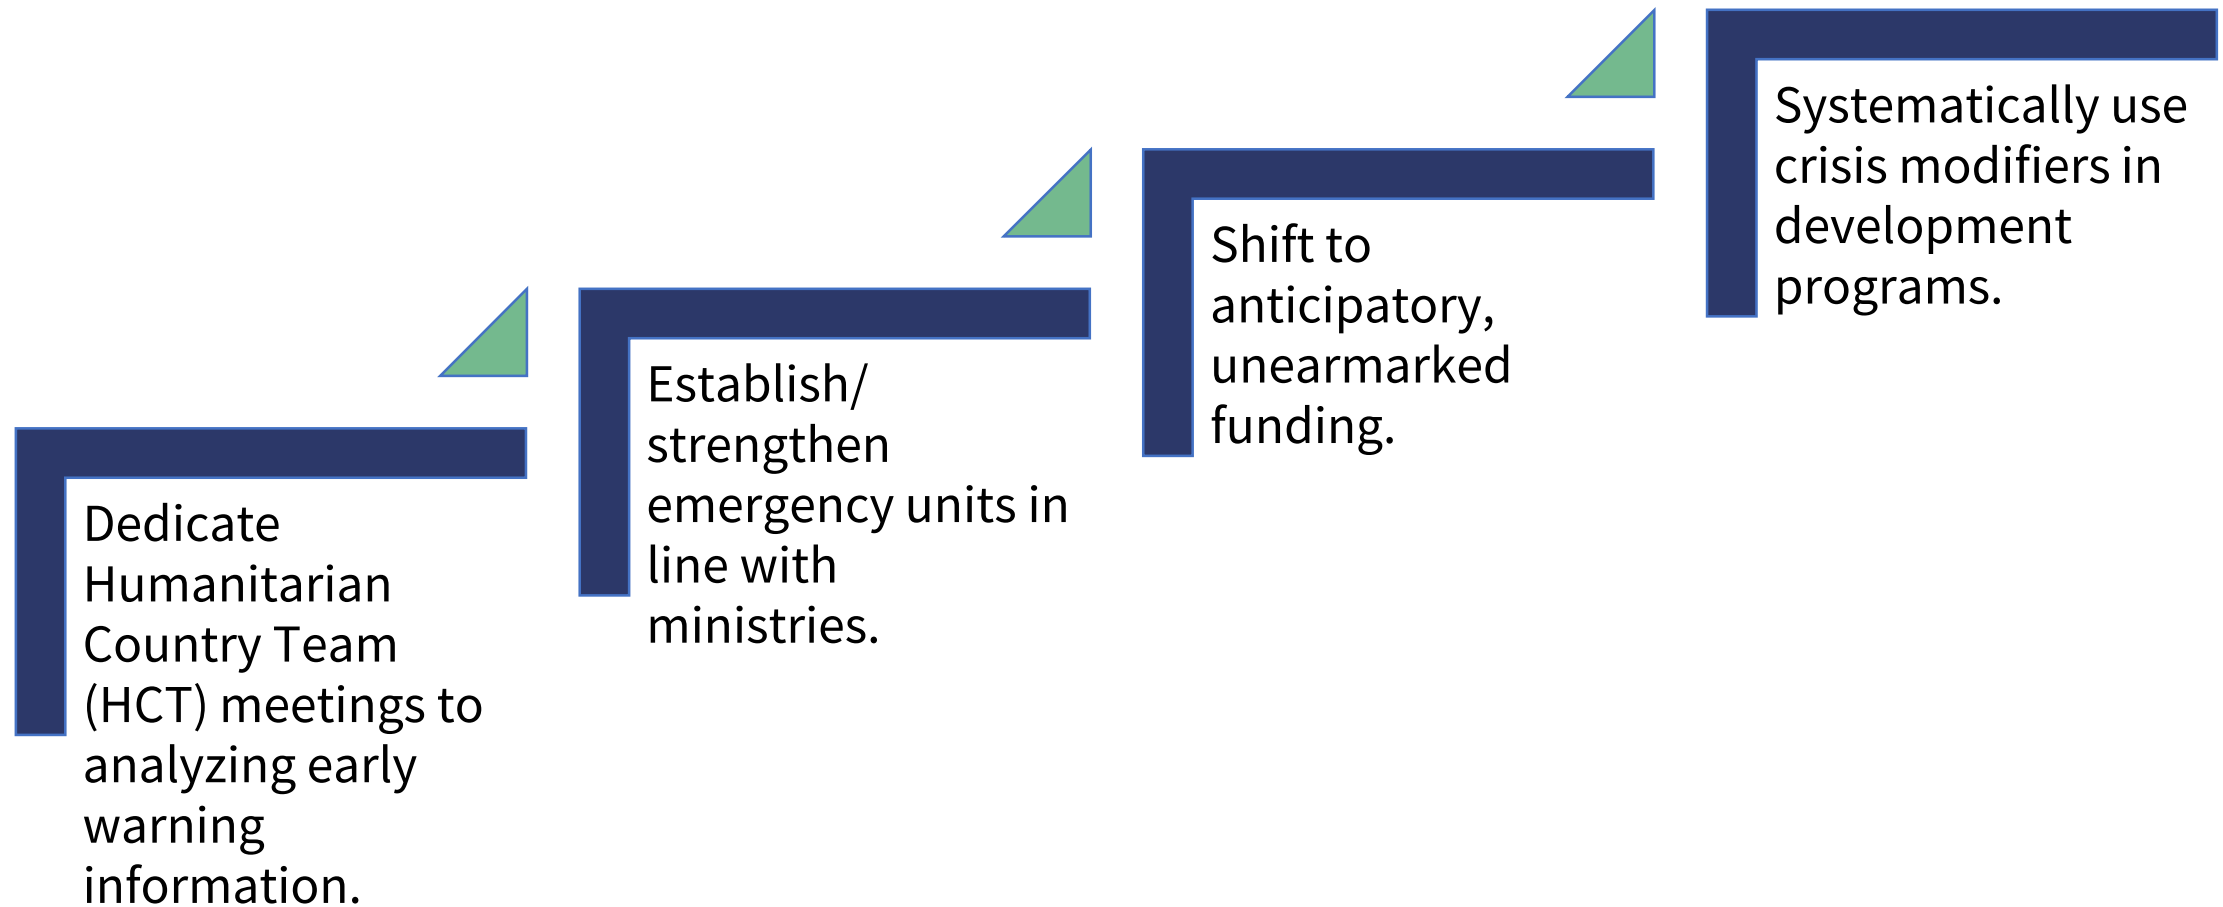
Dedicate Humanitarian Country Team (HCT) meetings to analyzing early warning information.

Establish/ strengthen emergency units in line with ministries.

Shift to anticipatory, unearmarked funding.

Systematically use crisis modifiers in development programs.